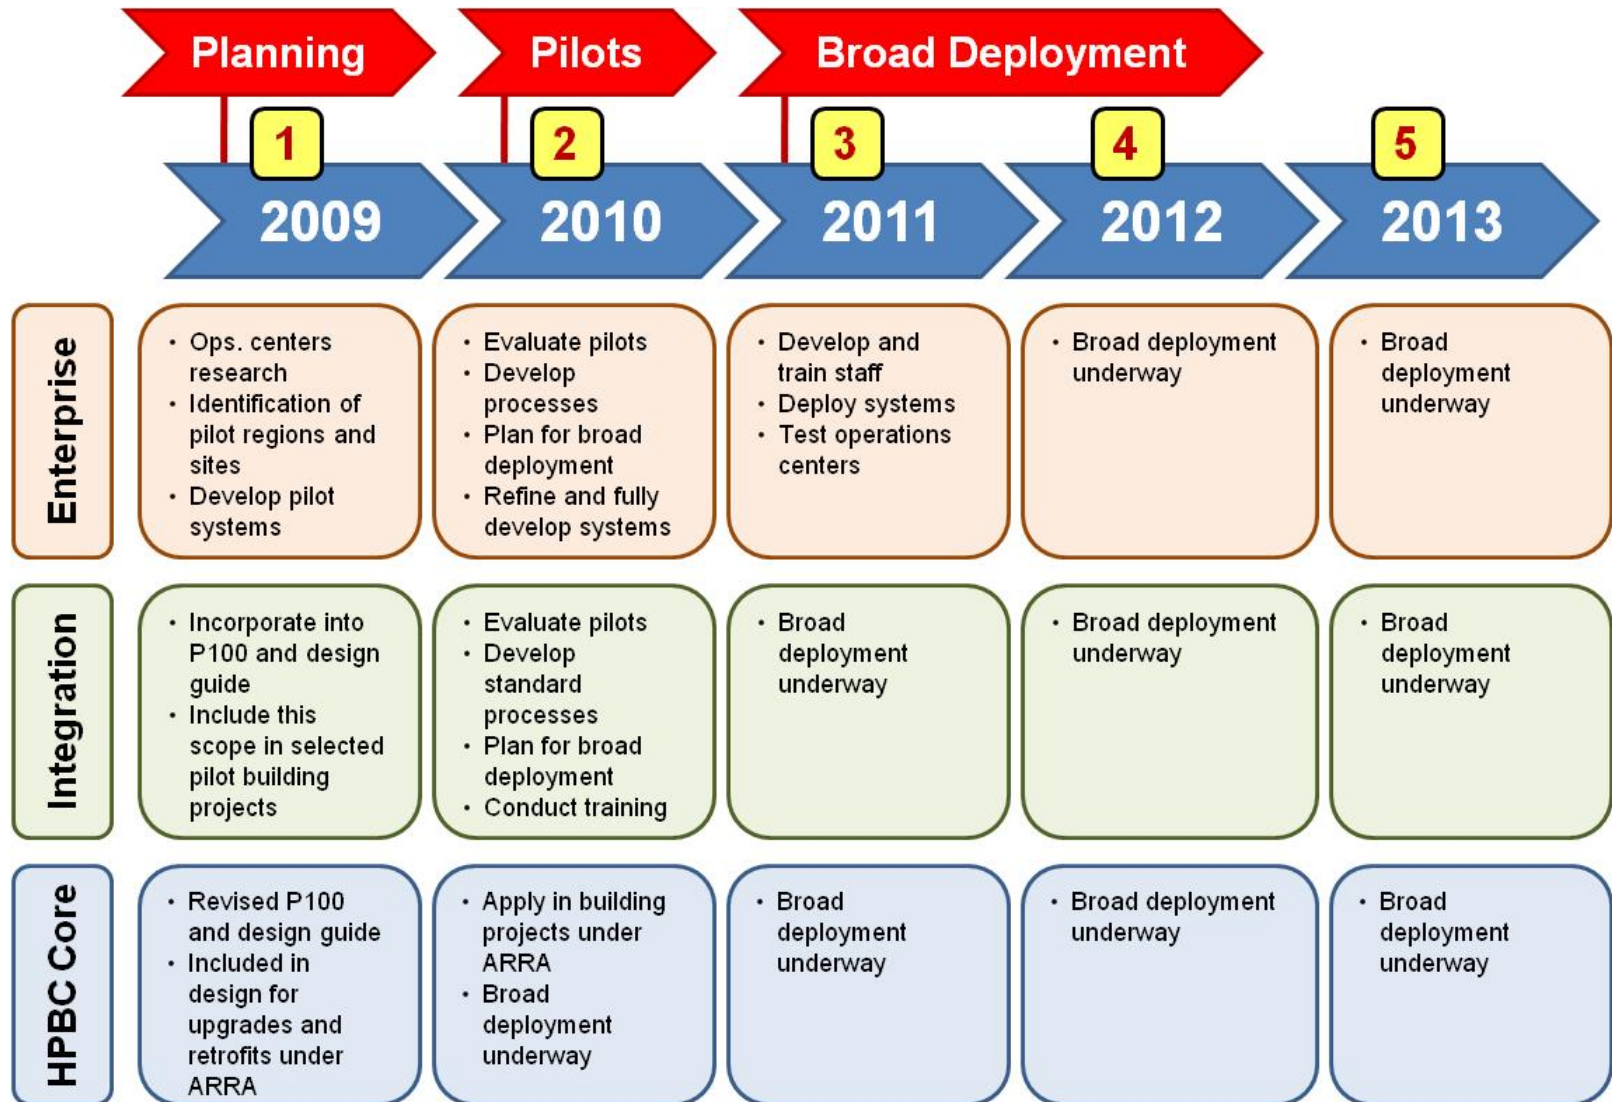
Planning

Pilots

Broad Deployment

1

2

3

4

5

2009

2010

2011

2012

2013

| | 2009 | 2010 | 2011 | 2012 | 2013 |
|---|---|---|---|---|---|
| Enterprise | • Ops. centers research • Identification of pilot regions and sites • Develop pilot systems | • Evaluate pilots • Develop processes • Plan for broad deployment • Refine and fully develop systems | • Develop and train staff • Deploy systems • Test operations centers | • Broad deployment underway | • Broad deployment underway |
| Integration | • Incorporate into P100 and design guide • Include this scope in selected pilot building projects | • Evaluate pilots • Develop standard processes • Plan for broad deployment • Conduct training | • Broad deployment underway | • Broad deployment underway | • Broad deployment underway |
| HPBC Core | • Revised P100 and design guide • Included in design for upgrades and retrofits under ARRA | • Apply in building projects under ARRA • Broad deployment underway | • Broad deployment underway | • Broad deployment underway | • Broad deployment underway |